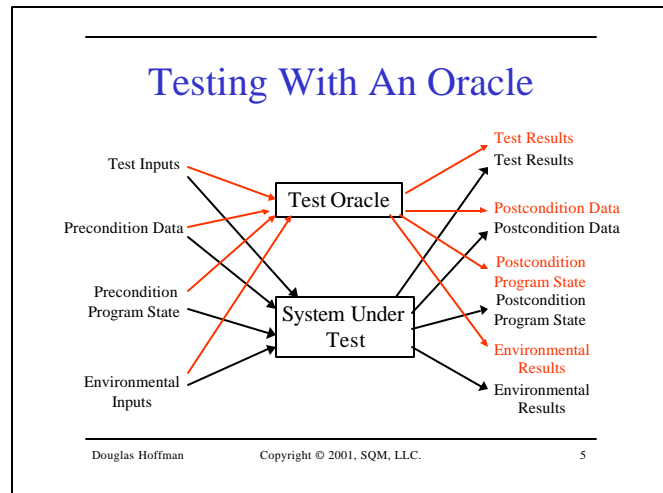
Testing With An Oracle

Test Inputs

Precondition Data

Precondition Program State

Environmental Inputs

Test Oracle

System Under Test

Test Results
Test Results

Postcondition Data
Postcondition Data

Postcondition Program State
Postcondition Program State

Environmental Results
Environmental Results

Douglas Hoffman Copyright © 2001, SQM, LLC. 5